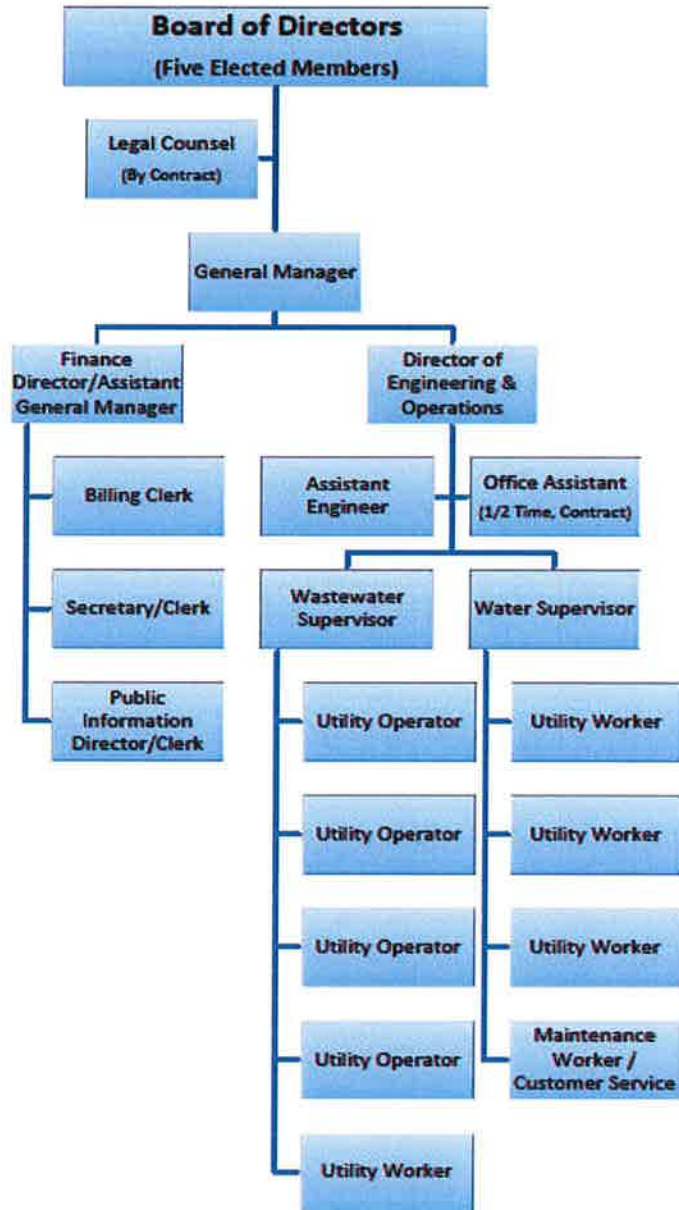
Board of Directors
(Five Elected Members)

Legal Counsel
(By Contract)

General Manager

Finance Director/Assistant General Manager

Director of Engineering & Operations

Billing Clerk

Secretary/Clerk

Public Information Director/Clerk

Assistant Engineer

Office Assistant
(1/2 Time, Contract)

Wastewater Supervisor

Water Supervisor

Utility Operator

Utility Operator

Utility Operator

Utility Operator

Utility Worker

Utility Worker

Utility Worker

Utility Worker

Maintenance Worker / Customer Service